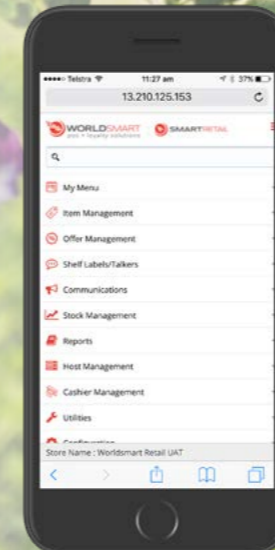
●●●●○ Telstra 11:27 am 37%

13.210.125.153

WORLDSMART pos + loyalty solutions

SMARTRETAIL

My Menu

Item Management

Offer Management

Shelf Labels/Talkers

Communications

Stock Management

Reports

Host Management

Cashier Management

Utilities

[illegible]

Store Name : Worldsmart Retail UAT